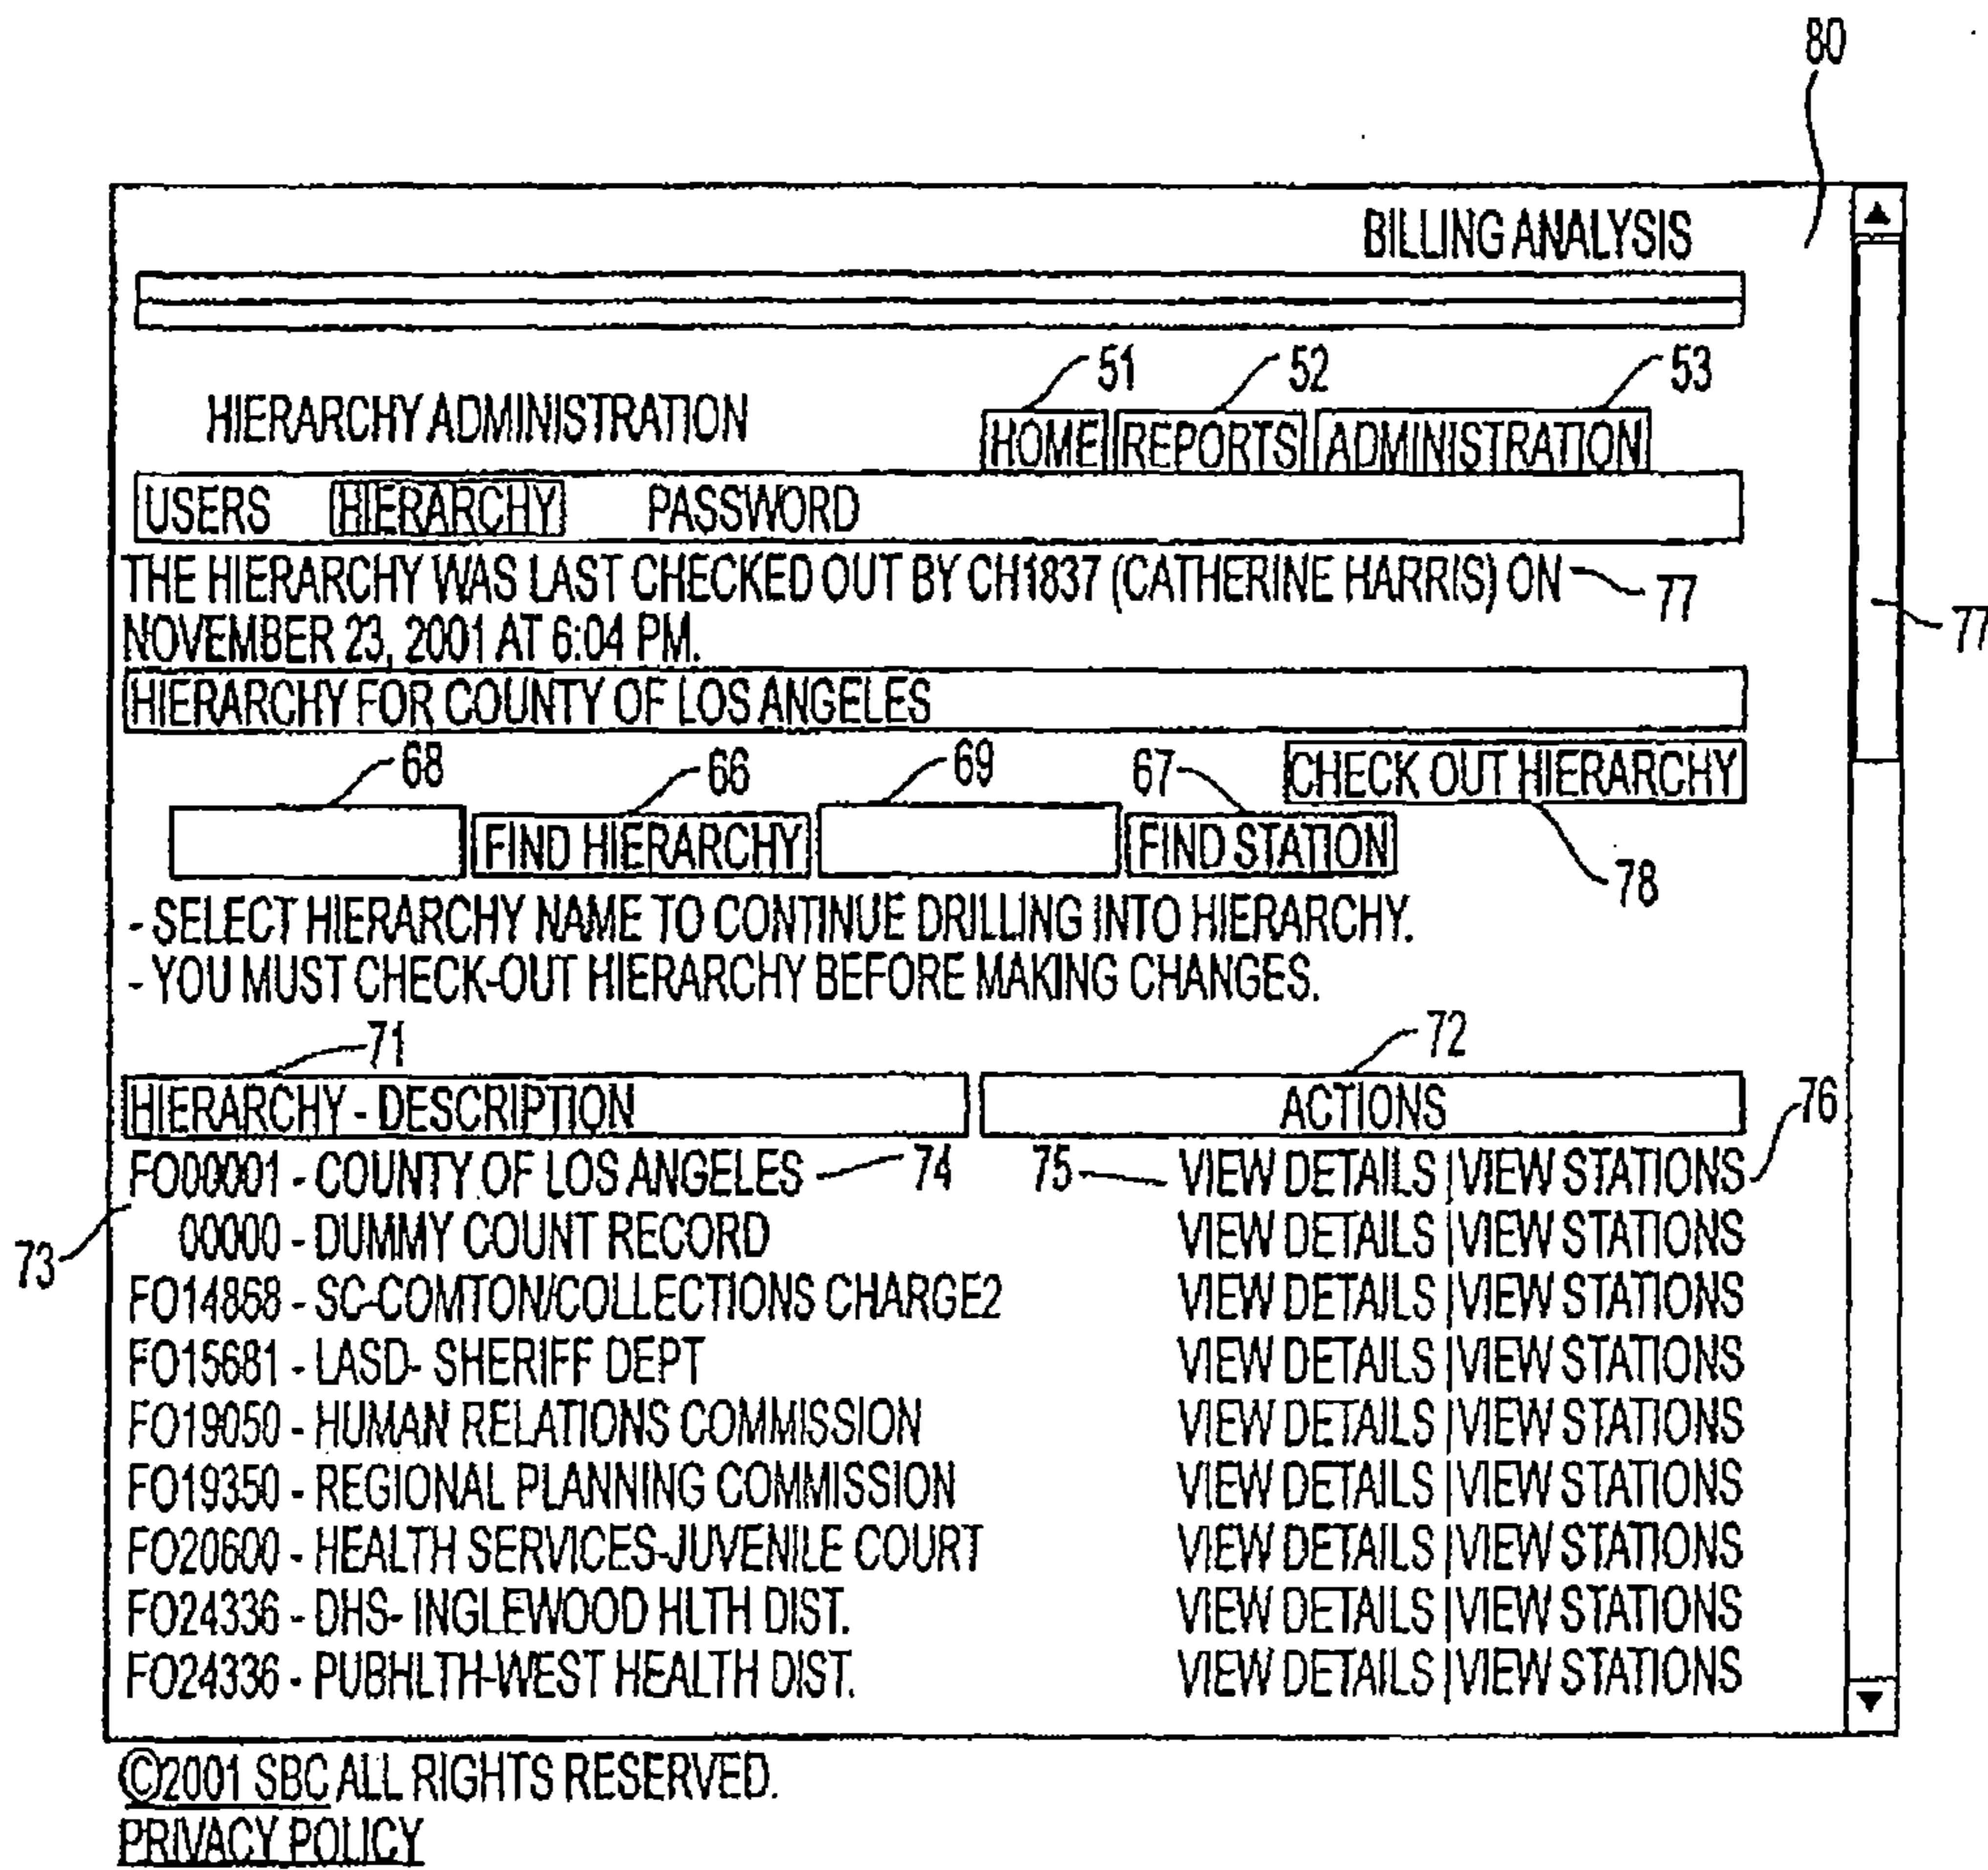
80

BILLING ANALYSIS

51 52 53

HIERARCHY ADMINISTRATION

HOME REPORTS ADMINISTRATION

USERS HIERARCHY PASSWORD

THE HIERARCHY WAS LAST CHECKED OUT BY CH1837 (CATHERINE HARRIS) ON NOVEMBER 23, 2001 AT 6:04 PM. 77

77

HIERARCHY FOR COUNTY OF LOS ANGELES

68 66 69 67

CHECK OUT HIERARCHY

FIND HIERARCHY FIND STATION

78

- SELECT HIERARCHY NAME TO CONTINUE DRILLING INTO HIERARCHY.
- YOU MUST CHECK-OUT HIERARCHY BEFORE MAKING CHANGES.

71 72

| HIERARCHY - DESCRIPTION | ACTIONS |
|---|---|
| FO00001 - COUNTY OF LOS ANGELES | VIEW DETAILS \| VIEW STATIONS |
| 00000 - DUMMY COUNT RECORD | VIEW DETAILS \| VIEW STATIONS |
| FO14868 - SC-COMTON/COLLECTIONS CHARGE2 | VIEW DETAILS \| VIEW STATIONS |
| FO15681 - LASD- SHERIFF DEPT | VIEW DETAILS \| VIEW STATIONS |
| FO19050 - HUMAN RELATIONS COMMISSION | VIEW DETAILS \| VIEW STATIONS |
| FO19350 - REGIONAL PLANNING COMMISSION | VIEW DETAILS \| VIEW STATIONS |
| FO20600 - HEALTH SERVICES-JUVENILE COURT | VIEW DETAILS \| VIEW STATIONS |
| FO24336 - DHS- INGLEWOOD HLTH DIST. | VIEW DETAILS \| VIEW STATIONS |
| FO24336 - PUBHLTH-WEST HEALTH DIST. | VIEW DETAILS \| VIEW STATIONS |

73 74 75 76

©2001 SBC ALL RIGHTS RESERVED.
PRIVACY POLICY